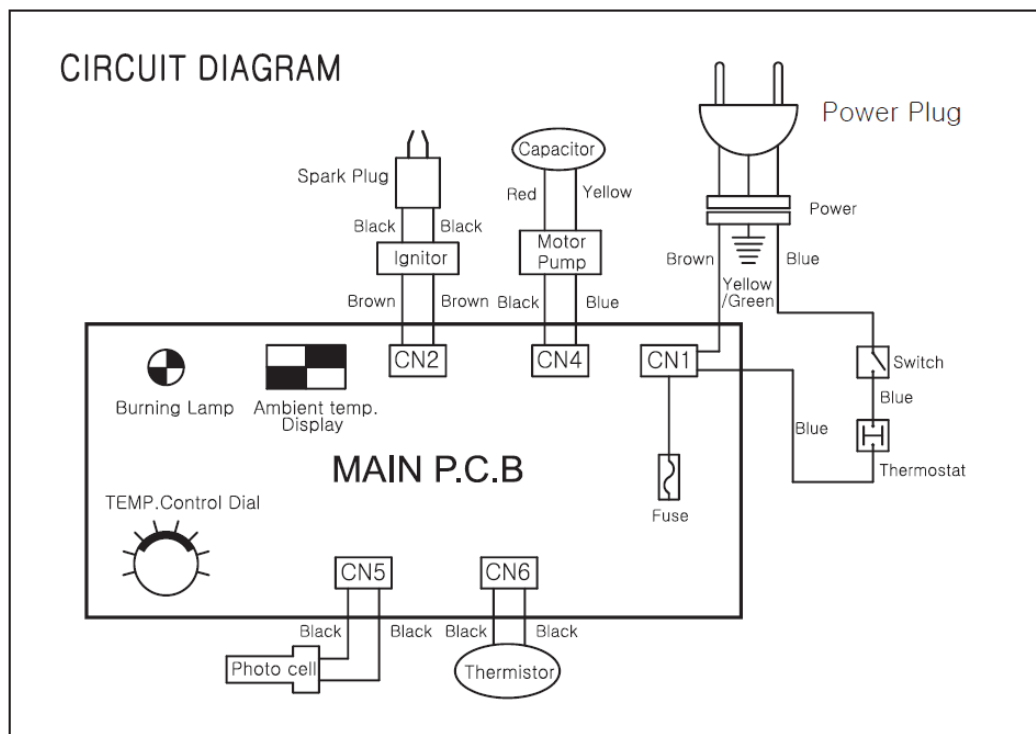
CIRCUIT DIAGRAM

Power Plug

Spark Plug

Capacitor

Red Yellow

Black Black

Ignitor

Motor Pump

Power

Brown Yellow /Green Blue

Brown Brown Black Blue

CN2

CN4

CN1

Burning Lamp

Ambient temp. Display

Switch

Blue

Blue

Thermostat

MAIN P.C.B

Fuse

TEMP.Control Dial

CN5

CN6

Black Black Black Black

Photo cell

Thermistor